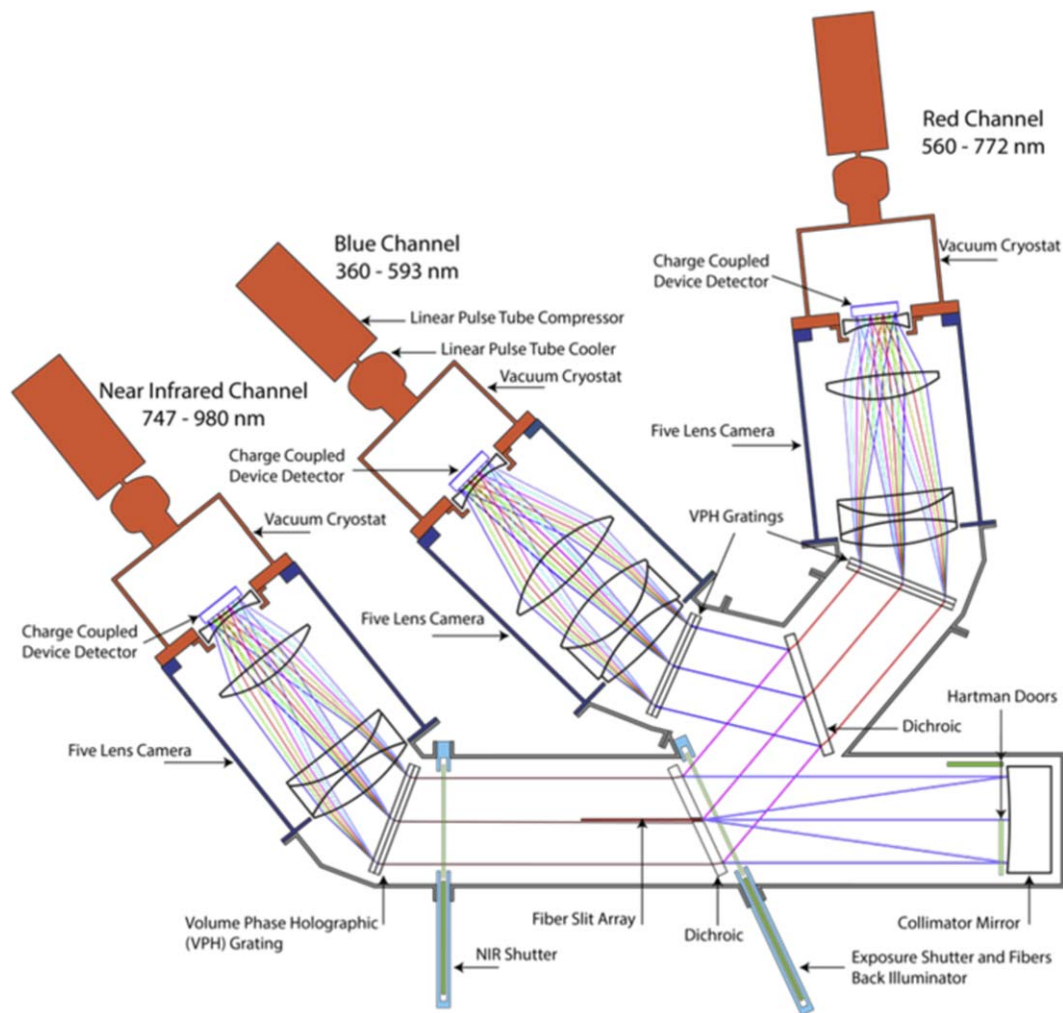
Red Channel
560 - 772 nm

Blue Channel
360 - 593 nm

Linear Pulse Tube Compressor

Linear Pulse Tube Cooler

Vacuum Cryostat

Charge Coupled Device Detector

Vacuum Cryostat

Near Infrared Channel
747 - 980 nm

Charge Coupled Device Detector

Five Lens Camera

Vacuum Cryostat

VPH Gratings

Charge Coupled Device Detector

Five Lens Camera

Five Lens Camera

Dichroic

Hartman Doors

Volume Phase Holographic (VPH) Grating

Fiber Slit Array

Dichroic

Collimator Mirror

NIR Shutter

Exposure Shutter and Fibers Back Illuminator